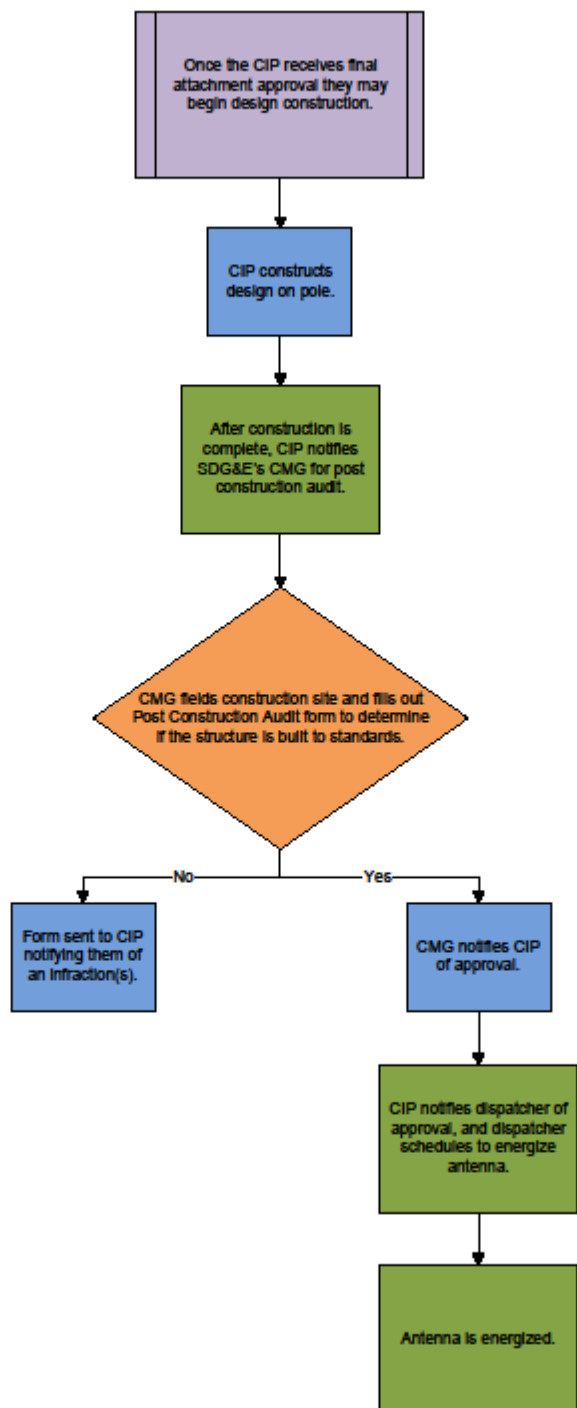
Once the CIP receives final attachment approval they may begin design construction.

CIP constructs design on pole.

After construction is complete, CIP notifies SDG&E's CMG for post construction audit.

CMG fields construction site and fills out Post Construction Audit form to determine if the structure is built to standards.

No

Yes

Form sent to CIP notifying them of an infraction(s).

CMG notifies CIP of approval.

CIP notifies dispatcher of approval, and dispatcher schedules to energize antenna.

Antenna is energized.